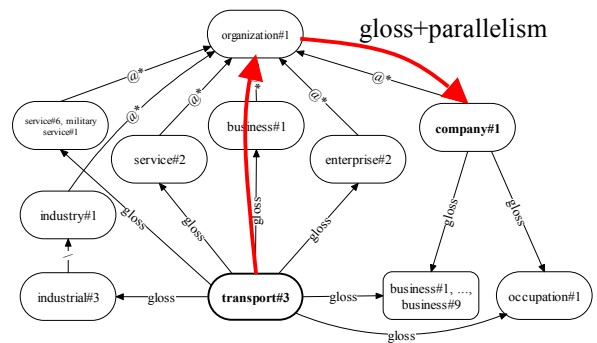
organization#1

gloss+parallelism

@*

@*

@*

@*

@*

*

service#6, military service#1

business#1

service#2

enterprise#2

company#1

industry#1

gloss

gloss

gloss

gloss

gloss

gloss

/

industrial#3

gloss

transport#3

gloss

business#1, ..., business#9

occupation#1

gloss